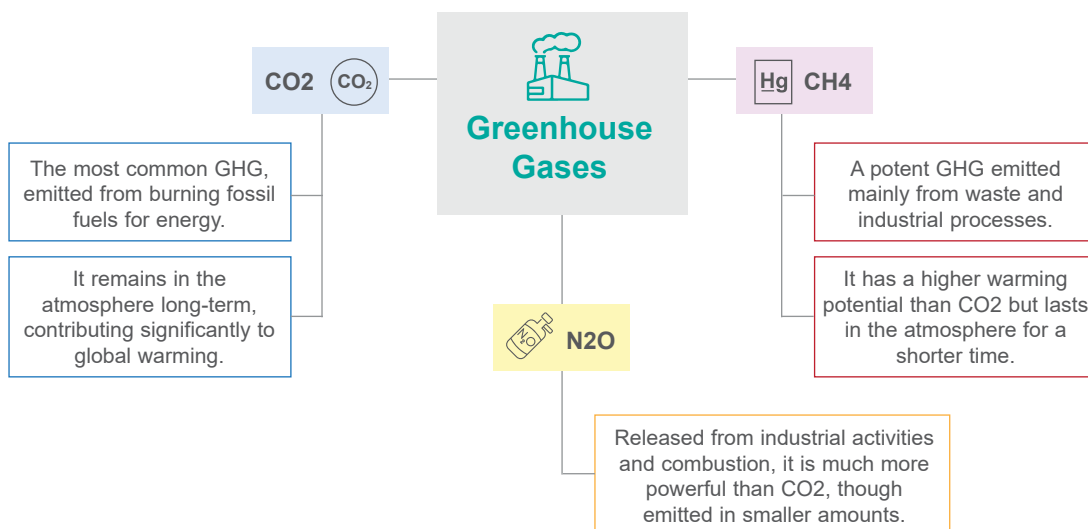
Greenhouse Gases

CO2 $CO_2$

The most common GHG, emitted from burning fossil fuels for energy.

It remains in the atmosphere long-term, contributing significantly to global warming.

Hg CH4

A potent GHG emitted mainly from waste and industrial processes.

It has a higher warming potential than CO2 but lasts in the atmosphere for a shorter time.

N2O

Released from industrial activities and combustion, it is much more powerful than CO2, though emitted in smaller amounts.